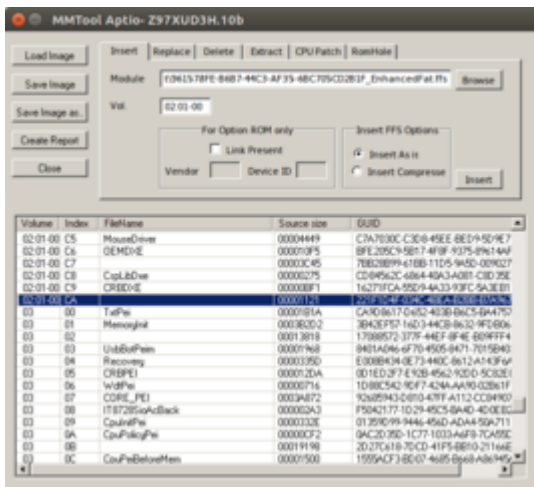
MMTool Aptio- Z97XUD3H.10b

Load Image
Save Image
Save Image as..
Create Report
Close

Insert | Replace | Delete | Extract | CPU Patch | RomHole

Module: f2D615?8FE-B6B7-44C3-AF35-6BC705CD2B1F_EnhancedPat.ffs
Browse

Vol. 02 01 00

For Option ROM only
Link Present
Vendor
Device ID

Insert FFS Options
Insert As is
Insert Compressed

Insert

| Volume | Index | FileName | Source size | GUID |
|---|---|---|---|---|
| 02 01 00 | C5 | MouseDriver | 00004449 | C7A7030C-C3D8-45EE-BED9-5D9E7 |
| 02 01 00 | C6 | DEMDXE | 000070F5 | BFE205C9-5B17-4F8F-9375-89614AF |
| 02 01 00 | C7 | | 00003C45 | 7E6B2B99-61BB-11D5-9A5D-009027 |
| 02 01 00 | C8 | CspLibDxe | 00000275 | CD84562C-6864-40A3-A081-C8D35E |
| 02 01 00 | C9 | CRBDXE | 000008F1 | 16271FCA-55D9-4A33-93FC-5A3EB1 |
| 02 01 00 | CA | | 00000125 | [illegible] |
| 03 | 00 | TxtPei | 000018 1A | CA9D8617-D652-403B-B6C5-BA475 |
| 03 | 01 | MemoryInit | 00038 2D2 | 3B42EF57-16D3-44CB-8632-9FDB06 |
| 03 | 02 | | 00013818 | 17088572-377F-44EF-8F4E-B09FFF4 |
| 03 | 03 | UsbBotPeim | 00001968 | 8401A046-6F70-4505-8471-7015B40 |
| 03 | 04 | Recovery | 0000335D | E008B434-0E73-440C-8612-A143F6A |
| 03 | 05 | CRBPEI | 000012DA | 0D1ED2F7-E92B-4562-92DD-5C82E1 |
| 03 | 06 | WdtPei | 00000716 | 1D88C542-9DF7-424A-AA90-02B61F |
| 03 | 07 | CORE_PEI | 0003A872 | 92685943-D810-47FF-A112-CC8490 |
| 03 | 08 | IT8728SioAcBack | 000002A3 | F5042177-1D29-45C5-BA4D-4D0E0 |
| 03 | 09 | CpuInitPei | 0000332E | 01359D99-9446-456D-ADA4-50A711 |
| 03 | 0A | CpuPolicyPei | 00000CF2 | 0AC2D35D-1C77-1033-A6F8-7CA55C |
| 03 | 0B | | 00001198 | 2D27C618-7DCD-41F5-BBI0-21166E |
| 03 | 0C | CpuPeiBeforeMem | 00001500 | 1555ACF3-BD07-4685-B668-A86945 |